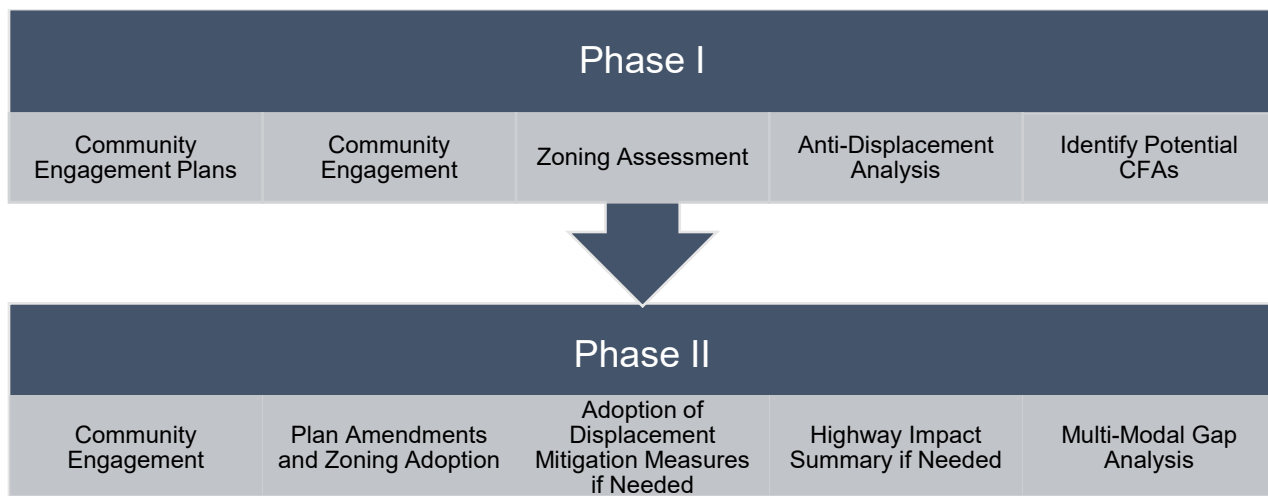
Phase I

Community Engagement Plans

Community Engagement

Zoning Assessment

Anti-Displacement Analysis

Identify Potential CFAs

Phase II

Community Engagement

Plan Amendments and Zoning Adoption

Adoption of Displacement Mitigation Measures if Needed

Highway Impact Summary if Needed

Multi-Modal Gap Analysis